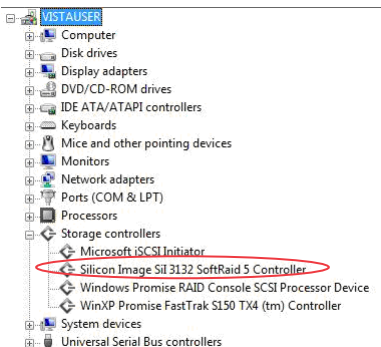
VISTAUSER
Computer
Disk drives
Display adapters
DVD/CD-ROM drives
IDE ATA/ATAPI controllers
Keyboards
Mice and other pointing devices
Monitors
Network adapters
Ports (COM & LPT)
Processors
Storage controllers
Microsoft iSCSI Initiator
Silicon Image SiI 3132 SoftRaid 5 Controller
Windows Promise RAID Console SCSI Processor Device
WinXP Promise FastTrak S150 TX4 (tm) Controller
System devices
Universal Serial Bus controllers